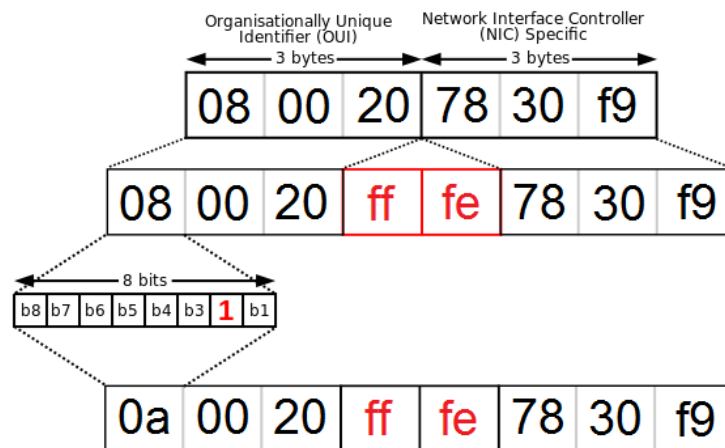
Organisationally Unique Identifier (OUI)

Network Interface Controller (NIC) Specific

3 bytes

3 bytes

| 08 | 00 | 20 | 78 | 30 | f9 |
|---|---|---|---|---|---|

| 08 | 00 | 20 | ff | fe | 78 | 30 | f9 |
|---|---|---|---|---|---|---|---|

8 bits

| b8 | b7 | b6 | b5 | b4 | b3 | 1 | b1 |
|---|---|---|---|---|---|---|---|

| 0a | 00 | 20 | ff | fe | 78 | 30 | f9 |
|---|---|---|---|---|---|---|---|